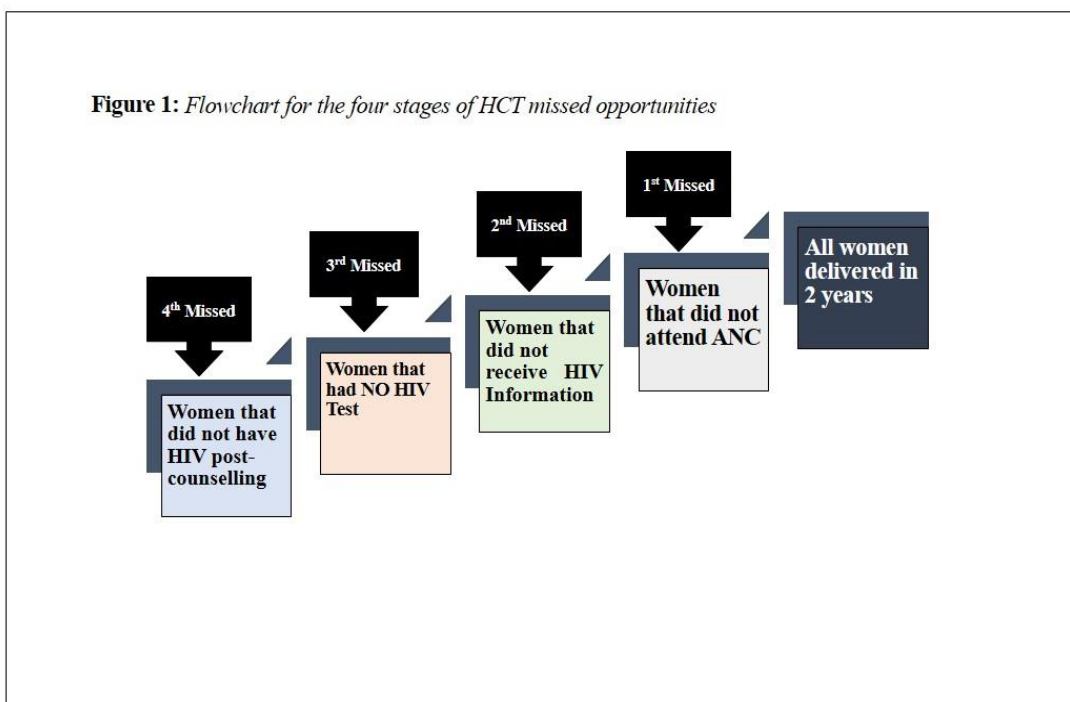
**Figure 1:** *Flowchart for the four stages of HCT missed opportunities*

1$^{st}$ Missed

2$^{nd}$ Missed

3$^{rd}$ Missed

4$^{th}$ Missed

All women delivered in 2 years

Women that did not attend ANC

Women that did not receive HIV Information

Women that had NO HIV Test

Women that did not have HIV post-counselling